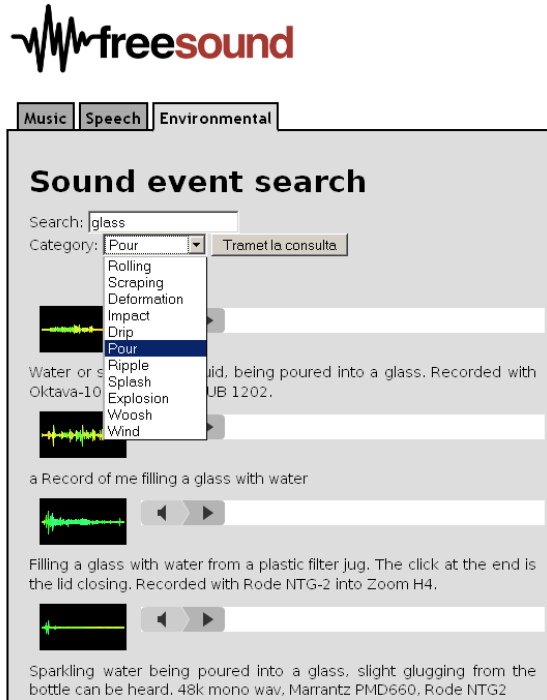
freesound

Music | Speech | Environmental

Sound event search

Search: glass
Category: Pour
Tramet la consulta

Rolling
Scraping
Deformation
Impact
Drip
Pour
Ripple
Splash
Explosion
Woosh
Wind

Water or s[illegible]uid, being poured into a glass. Recorded with Oktava-10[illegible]UB 1202.

a Record of me filling a glass with water

Filling a glass with water from a plastic filter jug. The click at the end is the lid closing. Recorded with Rode NTG-2 into Zoom H4.

Sparkling water being poured into a glass, slight glugging from the bottle can be heard. 48k mono wav, Marrantz PMD660, Rode NTG2